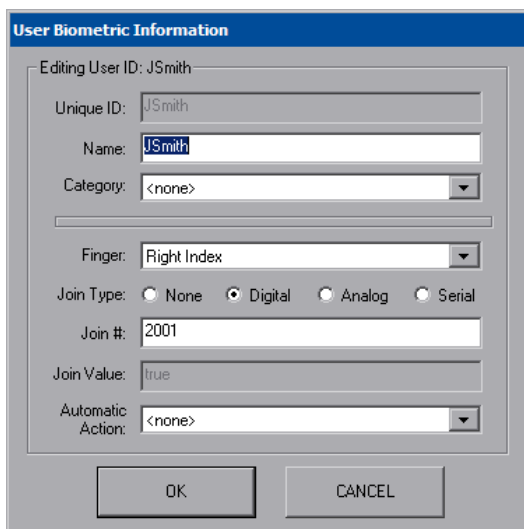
User Biometric Information

Editing User ID: JSmith

Unique ID: JSmith

Name: JSmith

Category: <none>

Finger: Right Index

Join Type: None Digital Analog Serial

Join #: 2001

Join Value: true

Automatic Action: <none>

OK

CANCEL